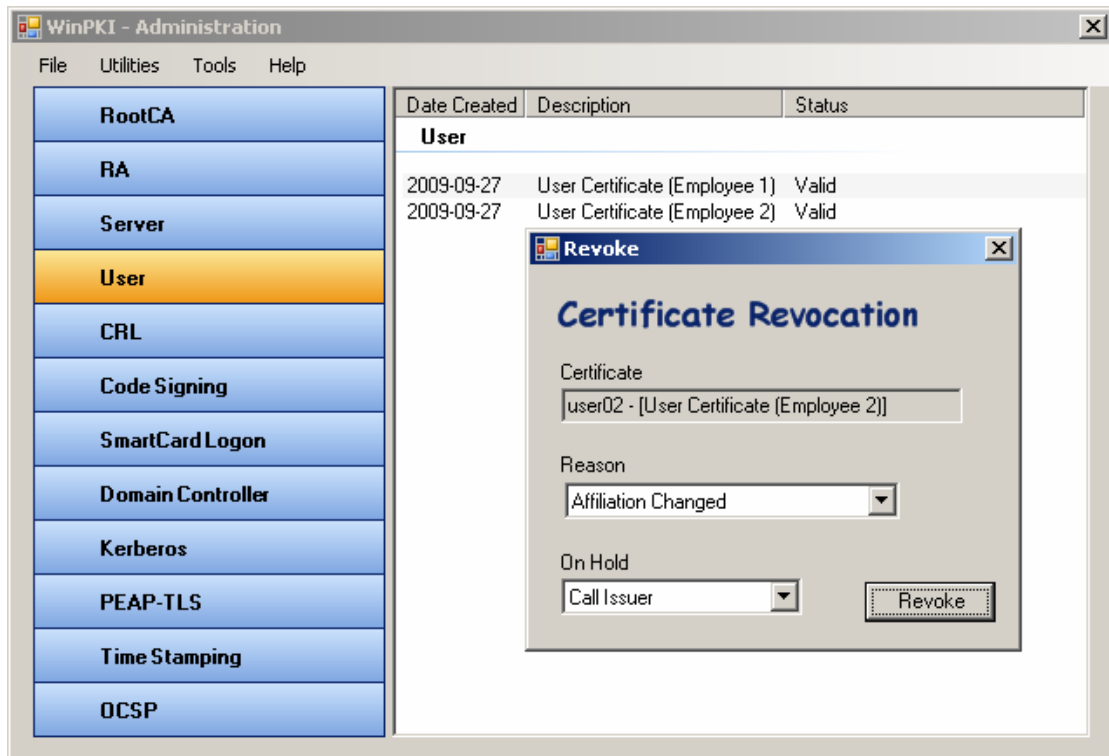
WinPKI - Administration

File Utilities Tools Help

RootCA
RA
Server
User
CRL
Code Signing
SmartCard Logon
Domain Controller
Kerberos
PEAP-TLS
Time Stamping
OCSP

| Date Created | Description | Status |
|---|---|---|
| User | | |
| 2009-09-27 | User Certificate (Employee 1) | Valid |
| 2009-09-27 | User Certificate (Employee 2) | Valid |

Revoke

Certificate Revocation

Certificate
user02 - [User Certificate (Employee 2)]

Reason
Affiliation Changed

On Hold
Call Issuer

Revoke